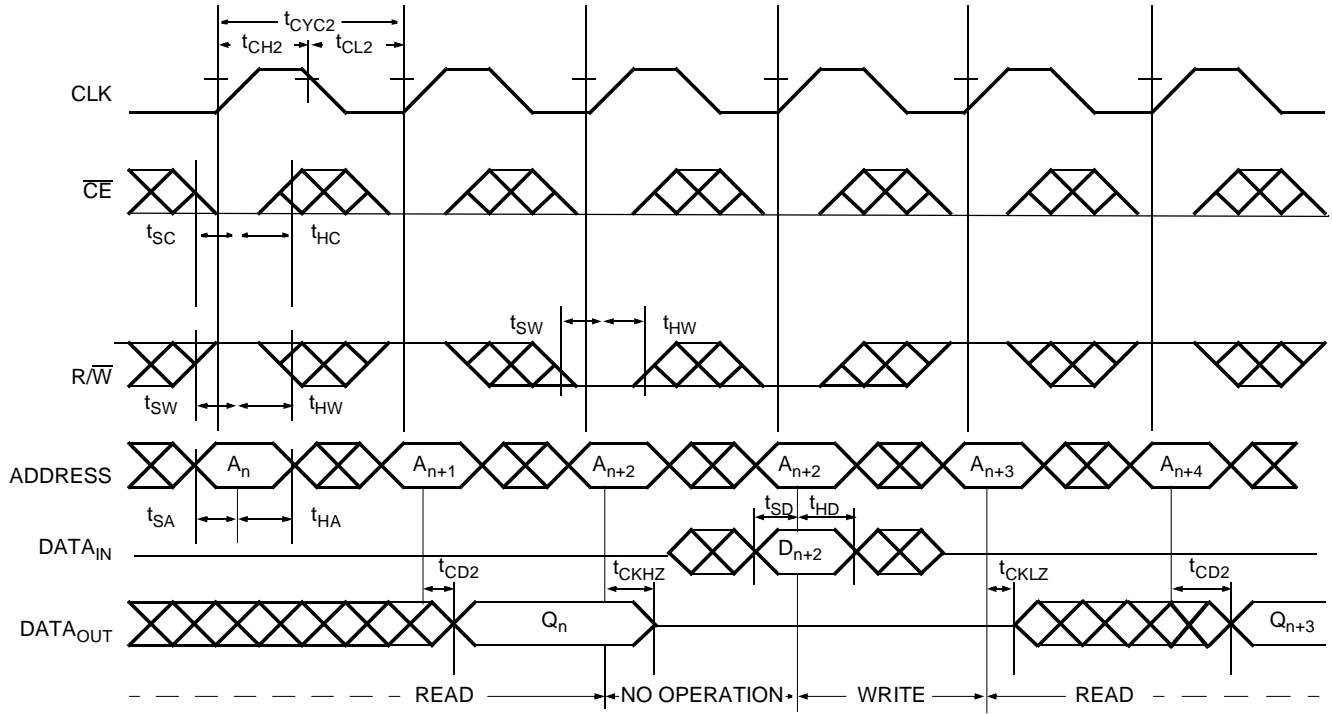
$t_{CYC2}$
$t_{CH2}$ $t_{CL2}$
CLK
$\overline{CE}$
$t_{SC}$ $t_{HC}$
$t_{SW}$ $t_{HW}$
$R/\overline{W}$
$t_{SW}$ $t_{HW}$
ADDRESS $A_n$ $A_{n+1}$ $A_{n+2}$ $A_{n+2}$ $A_{n+3}$ $A_{n+4}$
$t_{SA}$ $t_{HA}$
$t_{SD}$ $t_{HD}$
$DATA_{IN}$ $D_{n+2}$
$t_{CD2}$ $t_{CKHZ}$ $t_{CKLZ}$ $t_{CD2}$
$DATA_{OUT}$ $Q_n$ $Q_{n+3}$
READ NO OPERATION WRITE READ